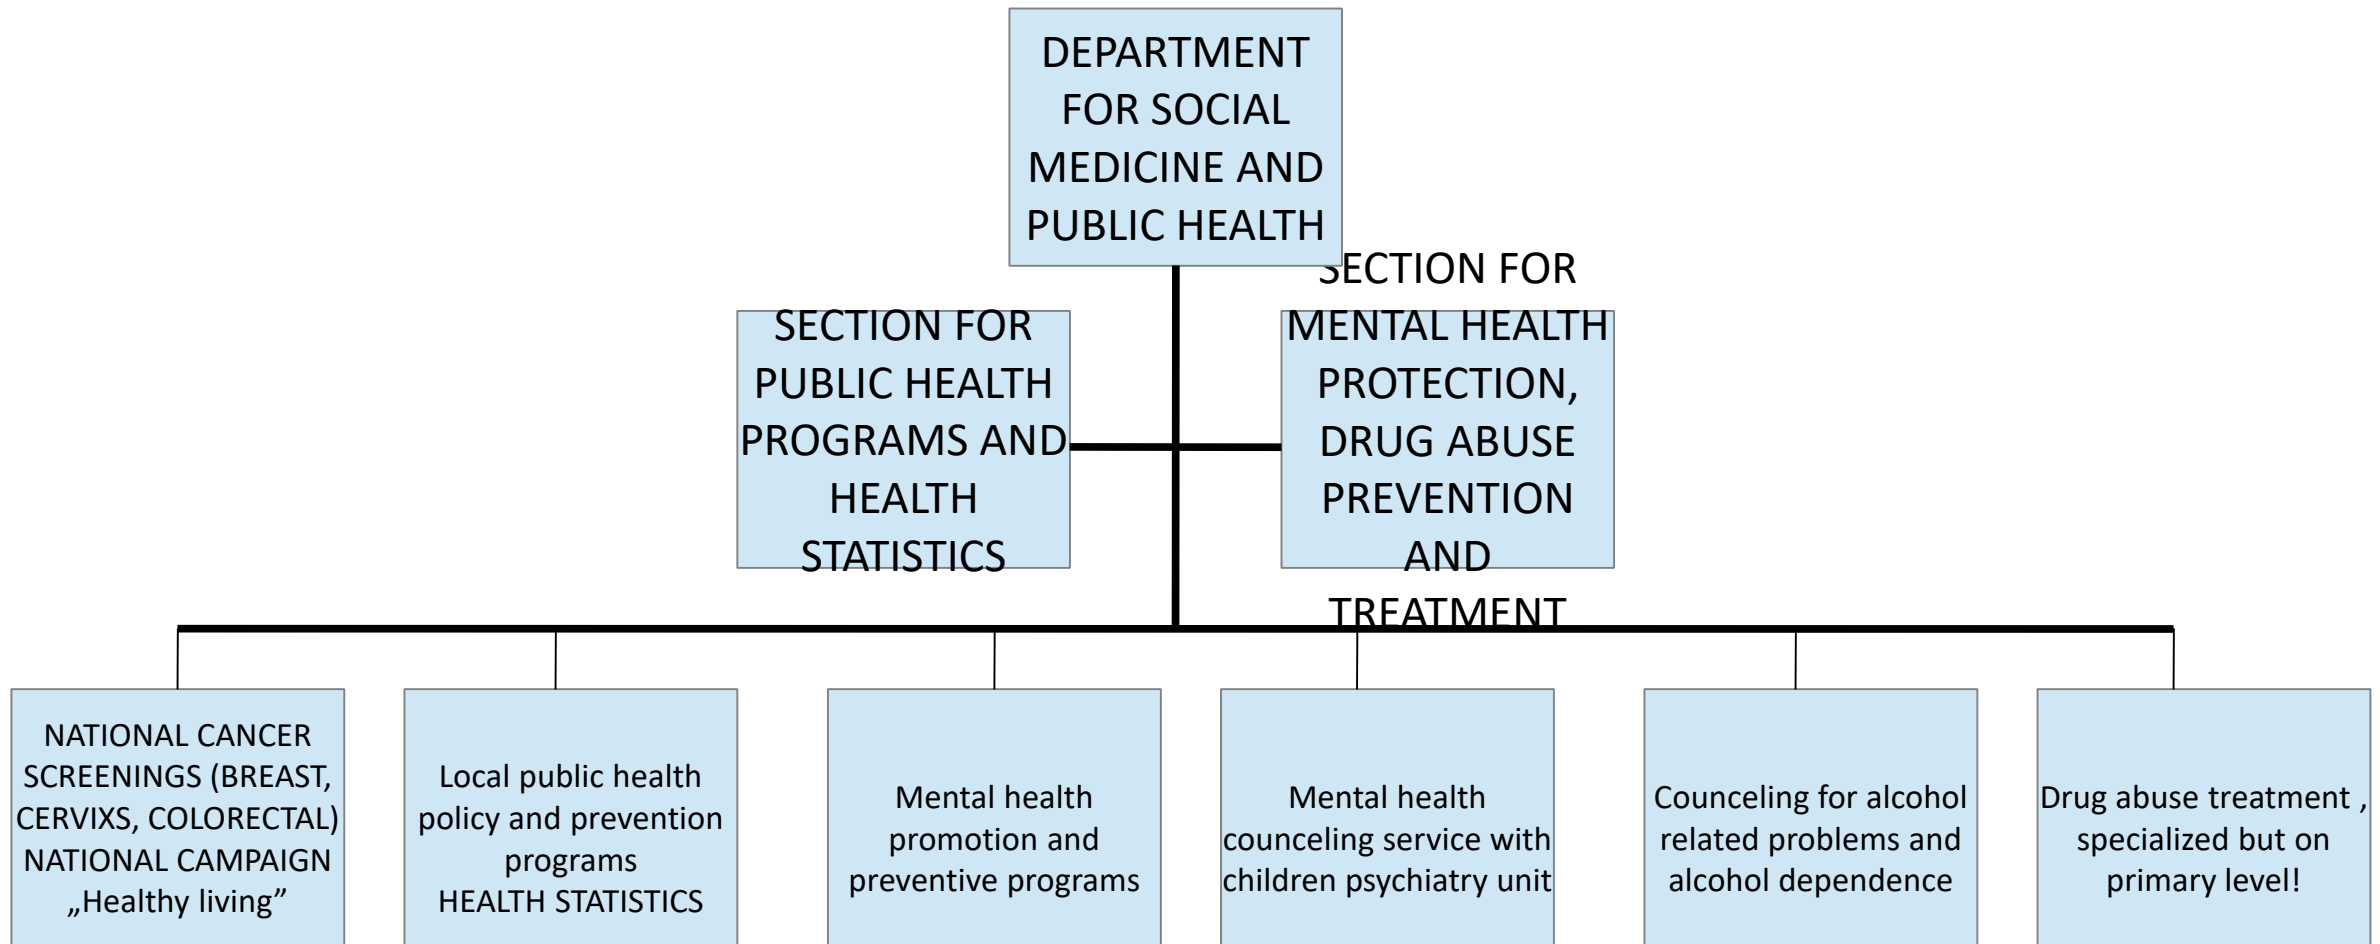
DEPARTMENT FOR SOCIAL MEDICINE AND PUBLIC HEALTH

SECTION FOR PUBLIC HEALTH PROGRAMS AND HEALTH STATISTICS

SECTION FOR MENTAL HEALTH PROTECTION, DRUG ABUSE PREVENTION AND TREATMENT

NATIONAL CANCER SCREENINGS (BREAST, CERVIXS, COLORECTAL) NATIONAL CAMPAIGN „Healthy living”

Local public health policy and prevention programs HEALTH STATISTICS

Mental health promotion and preventive programs

Mental health counceling service with children psychiatry unit

Counceling for alcohol related problems and alcohol dependence

Drug abuse treatment , specialized but on primary level!